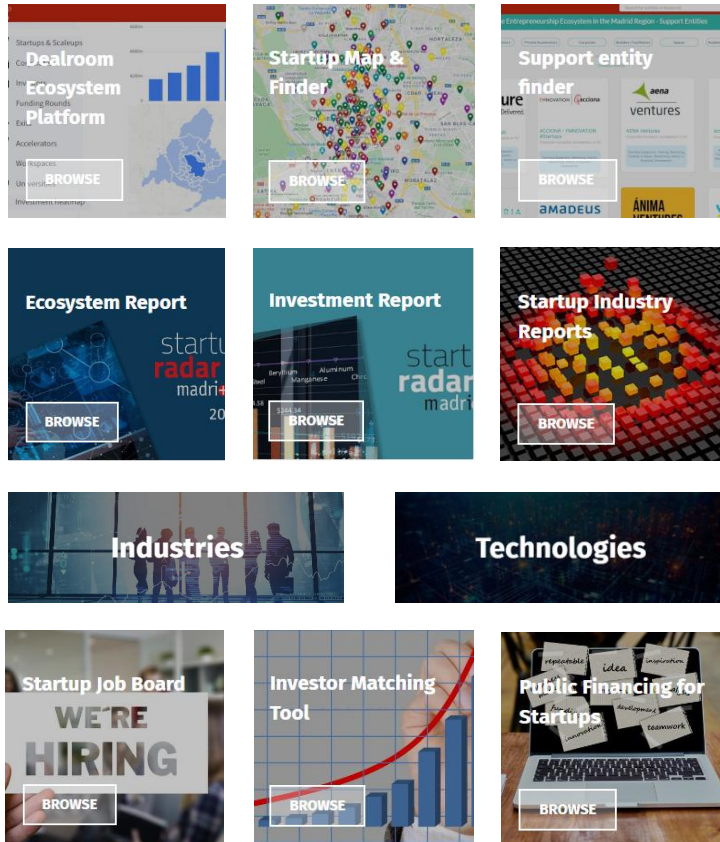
Startups & Scaleups
Funding Rounds
Accelerators
Workspaces
Universities
Investment Heatmap

Dealroom Ecosystem Platform

BROWSE

Startup Map & Finder

BROWSE

Entrepreneurship Ecosystem in the Madrid Region - Support Entities

Support entity finder

INNOVATION acciona
aena ventures
AMADEUS
ÁNIMA VENTURES

BROWSE

Ecosystem Report

startup radar madrid 20

BROWSE

Investment Report

Beryllium Manganese Aluminum

startup radar madrid

BROWSE

Startup Industry Reports

BROWSE

Industries

Technologies

Startup Job Board

WE'RE HIRING

BROWSE

Investor Matching Tool

BROWSE

Public Financing for Startups

idea
inspiration
development
teamwork
innovation

BROWSE